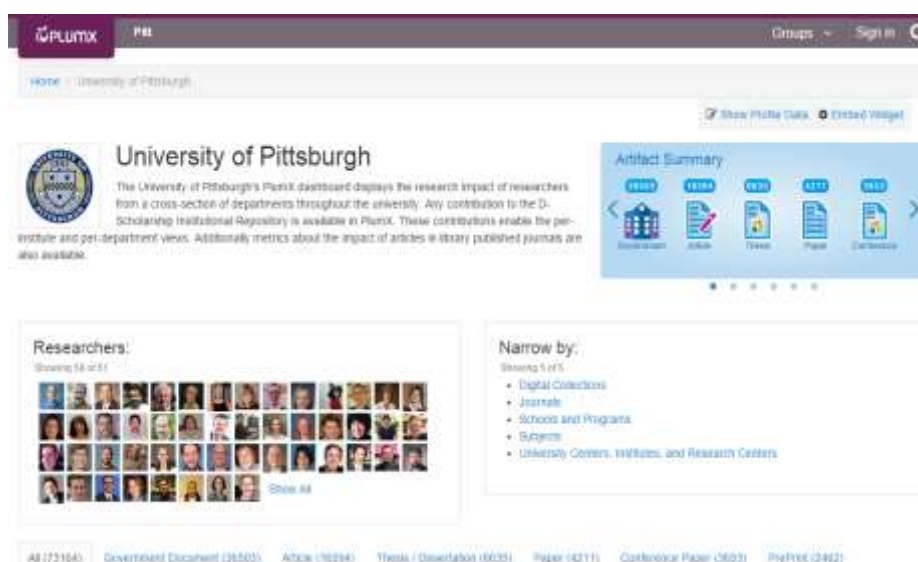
PLUMX Pitt

Groups Sign in

Home / University of Pittsburgh

Show Profile Data Embed Widget

University of Pittsburgh

The University of Pittsburgh's PlumX dashboard displays the research impact of researchers from a cross-section of departments throughout the university. Any contribution to the D-Scholarship Institutional Repository is available in PlumX. These contributions enable the per-institute and per-department views. Additionally metrics about the impact of articles in library published journals are also available.

Artifact Summary

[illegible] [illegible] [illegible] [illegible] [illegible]

Government Article Thesis Paper Conference

Researchers:

Showing 54 of 61

Show All

Narrow by:

Showing 5 of 5

- Digital Collections
- Journals
- Schools and Programs
- Subjects
- University Centers, Institutes, and Research Centers

All (73104) Government Document (36503) Article (16394) Thesis / Dissertation (6035) Paper (4211) Conference Paper (3603) PrePrint (2482)